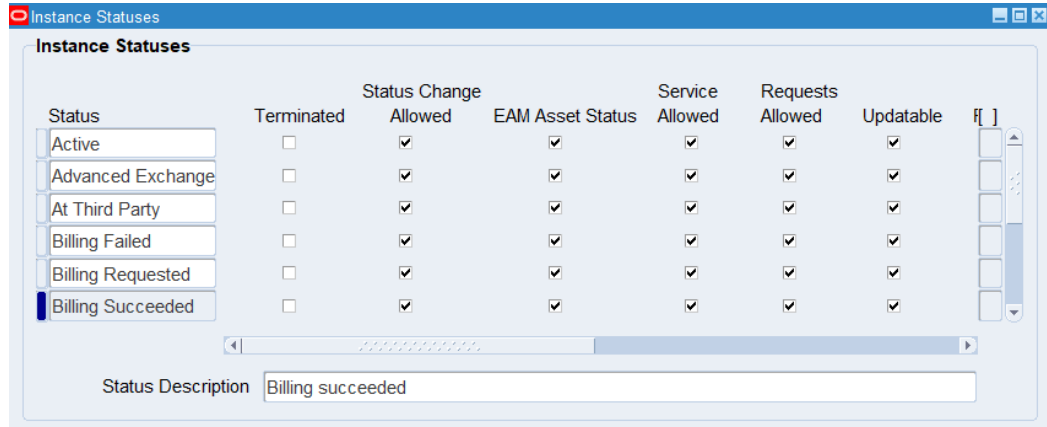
Instance Statuses

Instance Statuses

| Status | Terminated | Status Change Allowed | EAM Asset Status | Service Allowed | Requests Allowed | Updatable | F[ ] |
|---|---|---|---|---|---|---|---|
| Active | ☐ | ☑ | ☑ | ☑ | ☑ | ☑ | |
| Advanced Exchange | ☐ | ☑ | ☑ | ☑ | ☑ | ☑ | |
| At Third Party | ☐ | ☑ | ☑ | ☑ | ☑ | ☑ | |
| Billing Failed | ☐ | ☑ | ☑ | ☑ | ☑ | ☑ | |
| Billing Requested | ☐ | ☑ | ☑ | ☑ | ☑ | ☑ | |
| Billing Succeeded | ☐ | ☑ | ☑ | ☑ | ☑ | ☑ | |

Status Description Billing succeeded